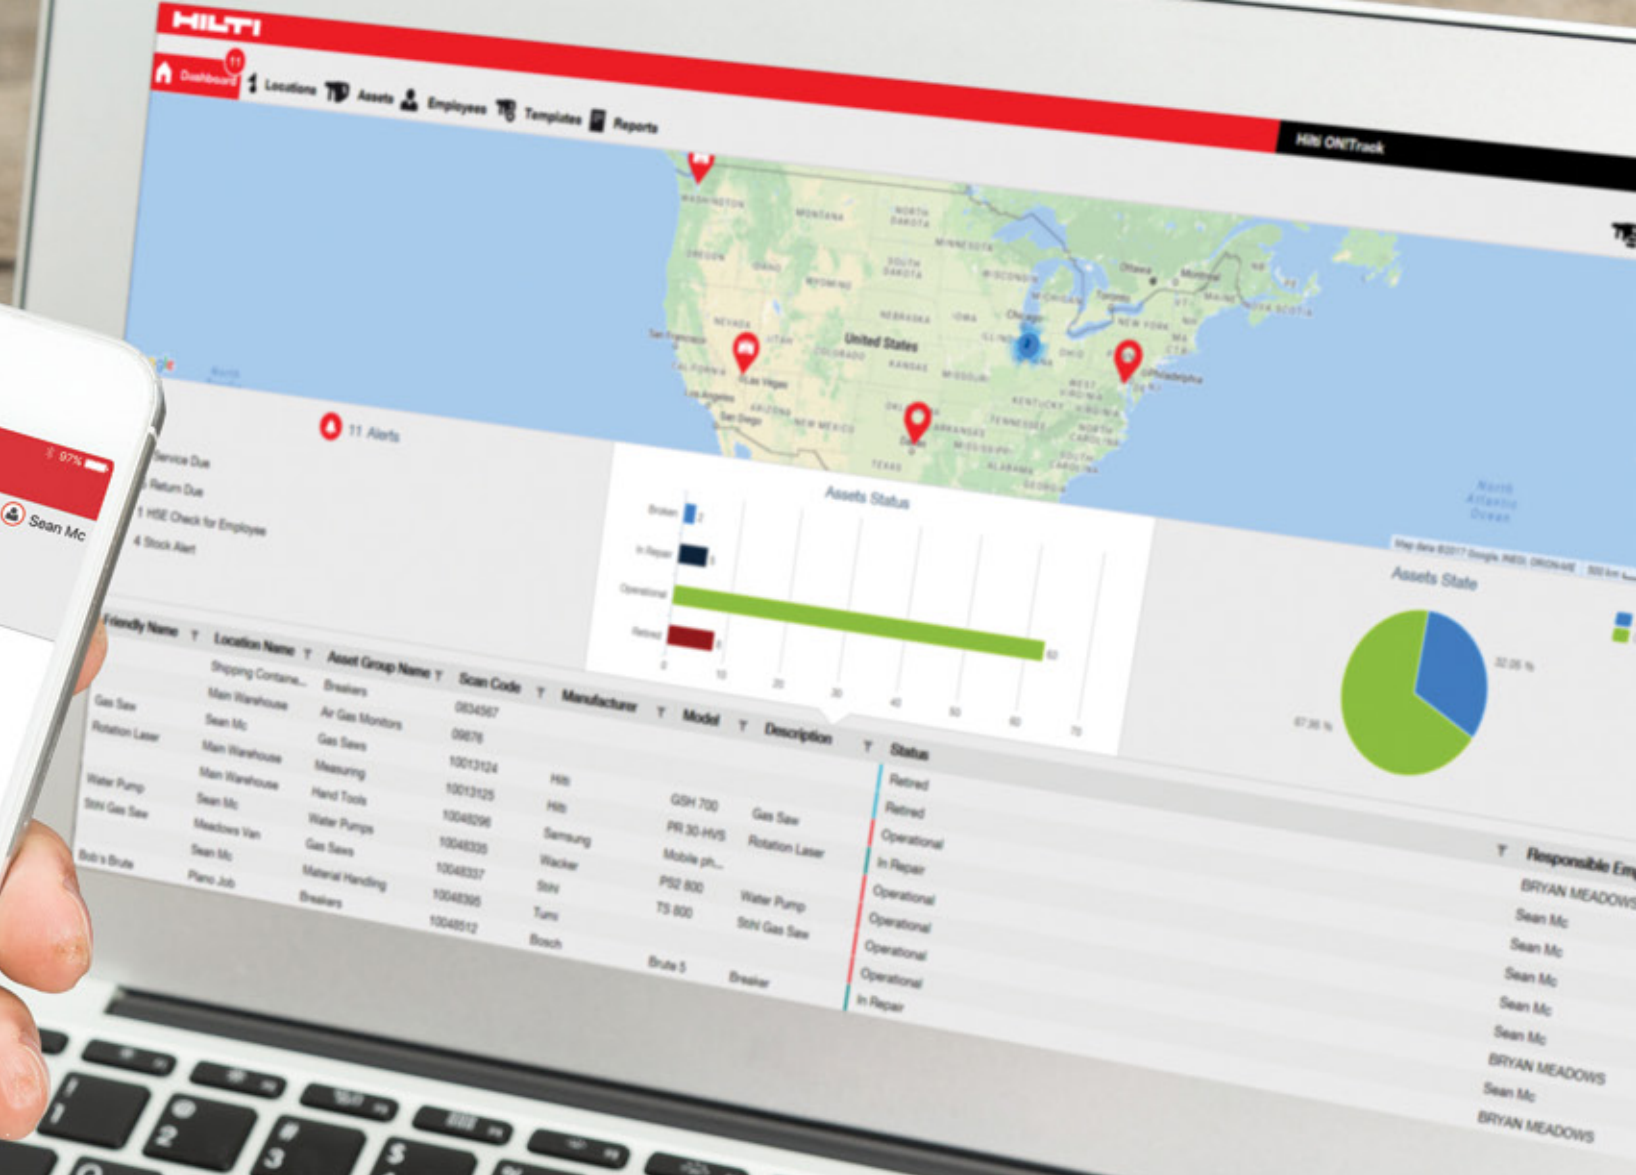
HILTI

11 Dashboard Locations Assets Employees Templates Reports

Hilti ON!Track

WASHINGTON MONTANA NORTH DAKOTA MINNESOTA OREGON IDAHO SOUTH DAKOTA WYOMING WISCONSIN MICHIGAN Ottawa Montreal Toronto NEW YORK MAINE NOVA SCOTIA NEBRASKA IOWA Chicago NEVADA UTAH United States San Francisco COLORADO KANSAS MISSOURI OHIO CALIFORNIA Las Vegas Philadelphia Los Angeles ARIZONA San Diego NEW MEXICO ARKANSAS TENNESSEE KENTUCKY WEST VIRGINIA VIRGINIA NORTH CAROLINA SOUTH CAROLINA TEXAS ALABAMA GEORGIA North Atlantic Ocean

Map data ©2017 Google, INEGI, ORION-ME 500 km

11 Alerts

Service Due
Return Due
1 HSE Check for Employee
4 Stock Alert

97%
Sean Mc

Assets Status

Broken 2
In Repair 5
Operational 60
Retired 8

0 10 20 30 40 50 60 70

Assets State

32.35 %
67.35 %

| Friendly Name | Location Name | Asset Group Name | Scan Code | Manufacturer | Model | Description | Status | Responsible Em |
|---|---|---|---|---|---|---|---|---|
| | Shipping Containe... | Breakers | 0834567 | | | | Retired | BRYAN MEADOWS |
| Gas Saw | Main Warehouse | Air Gas Monitors | 09876 | | | | Retired | Sean Mc |
| Rotation Laser | Sean Mc | Gas Saws | 10013124 | Hilti | GSH 700 | Gas Saw | Operational | Sean Mc |
| | Main Warehouse | Measuring | 10013125 | Hilti | PR 30-HVS | Rotation Laser | In Repair | Sean Mc |
| Water Pump | Main Warehouse | Hand Tools | 10048296 | Samsung | Mobile ph... | | Operational | Sean Mc |
| Stihl Gas Saw | Sean Mc | Water Pumps | 10048335 | Wacker | PS2 800 | Water Pump | Operational | Sean Mc |
| | Meadows Van | Gas Saws | 10048337 | Stihl | TS 800 | Stihl Gas Saw | Operational | BRYAN MEADOWS |
| Bob's Brute | Sean Mc | Material Handling | 10048395 | Tumi | | | Operational | Sean Mc |
| | Piano Job | Breakers | 10048512 | Bosch | Brute 5 | Breaker | In Repair | BRYAN MEADOWS |